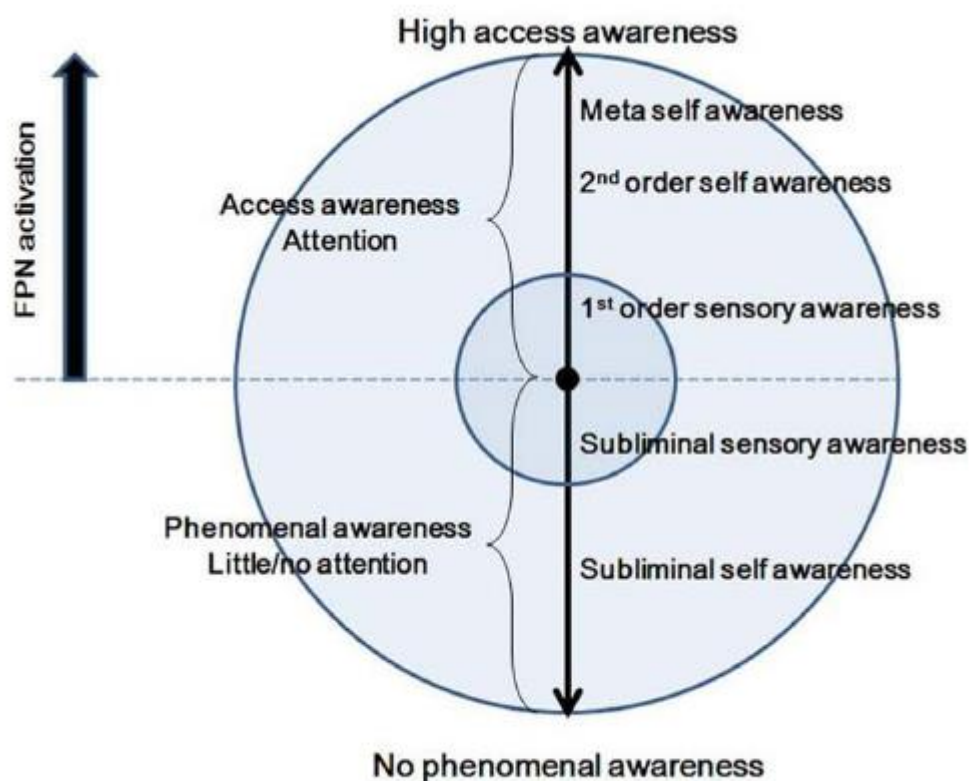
High access awareness

FPN activation

Meta self awareness

2nd order self awareness

Access awareness
Attention

1st order sensory awareness

Subliminal sensory awareness

Phenomenal awareness
Little/no attention

Subliminal self awareness

No phenomenal awareness